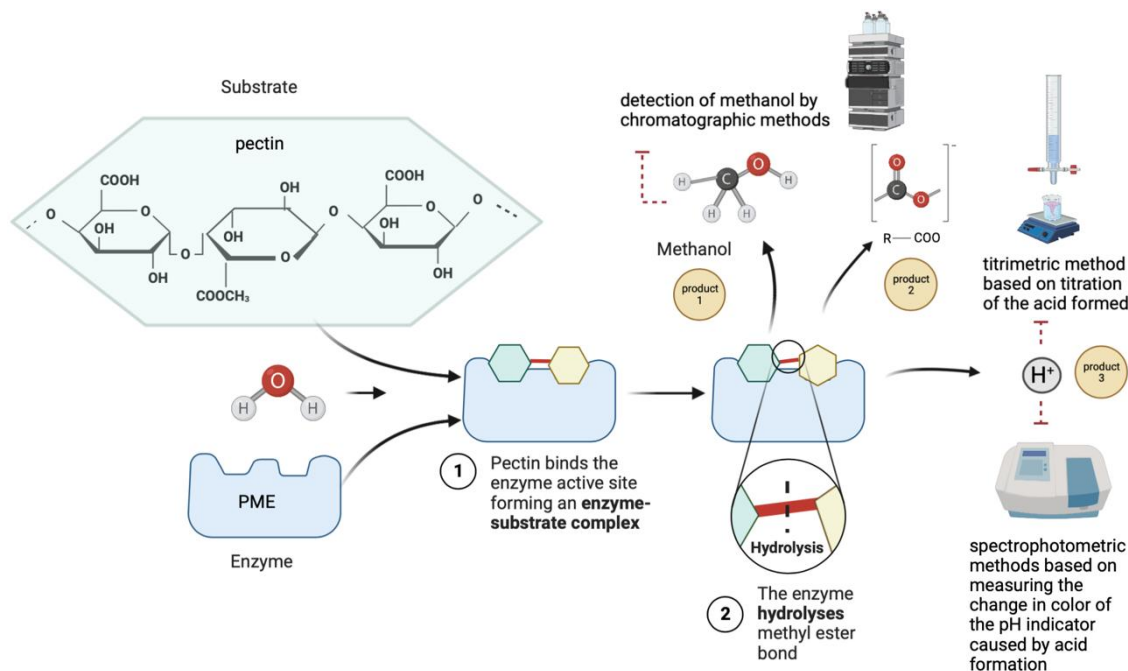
Substrate

pectin

COOH

OH

O

OH

O

OH

OH

O

OH

COOCH$_3$

COOH

O

OH

O

OH

O

H

O

H

PME

Enzyme

1 Pectin binds the enzyme active site forming an **enzyme-substrate complex**

detection of methanol by chromatographic methods

H

C

O

H

H

H

Methanol

product 1

O

C

O

R — COO

product 2

Hydrolysis

2 The enzyme **hydrolyses** methyl ester bond

titrimetric method based on titration of the acid formed

H$^+$

product 3

spectrophotometric methods based on measuring the change in color of the pH indicator caused by acid formation